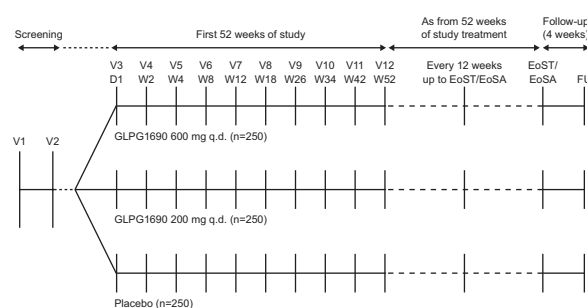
Screening

First 52 weeks of study

As from 52 weeks of study treatment

Follow-up (4 weeks)

V3 D1

V4 W2

V5 W4

V6 W8

V7 W12

V8 W18

V9 W26

V10 W34

V11 W42

V12 W52

Every 12 weeks up to EoST/EoSA

EoST/ EoSA

FU

V1

V2

GLPG1690 600 mg q.d. (n=250)

GLPG1690 200 mg q.d. (n=250)

Placebo (n=250)